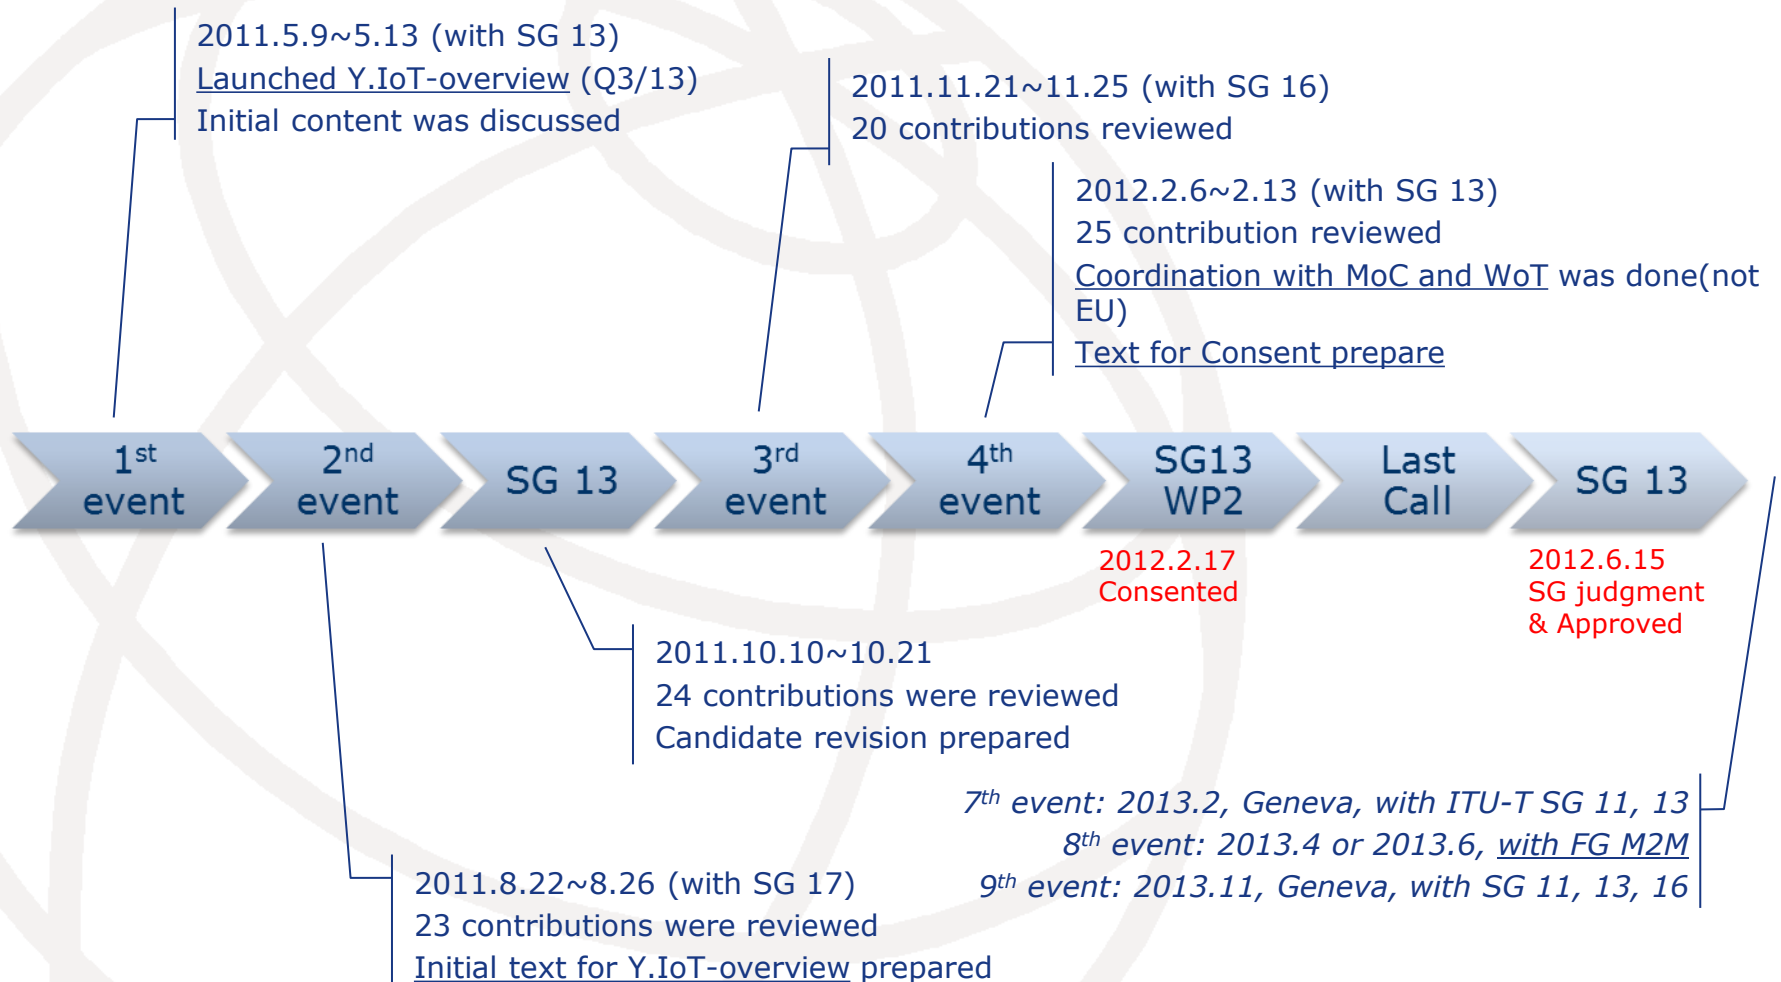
2011.5.9~5.13 (with SG 13)
Launched Y.IoT-overview (Q3/13)
Initial content was discussed

2011.11.21~11.25 (with SG 16)
20 contributions reviewed

2012.2.6~2.13 (with SG 13)
25 contribution reviewed
Coordination with MoC and WoT was done(not EU)
Text for Consent prepare

1$^{st}$ event

2$^{nd}$ event

SG 13

3$^{rd}$ event

4$^{th}$ event

SG13 WP2

Last Call

SG 13

2012.2.17
Consented

2012.6.15
SG judgment
& Approved

2011.10.10~10.21
24 contributions were reviewed
Candidate revision prepared

7$^{th}$ event: 2013.2, Geneva, with ITU-T SG 11, 13
8$^{th}$ event: 2013.4 or 2013.6, with FG M2M
9$^{th}$ event: 2013.11, Geneva, with SG 11, 13, 16

2011.8.22~8.26 (with SG 17)
23 contributions were reviewed
Initial text for Y.IoT-overview prepared